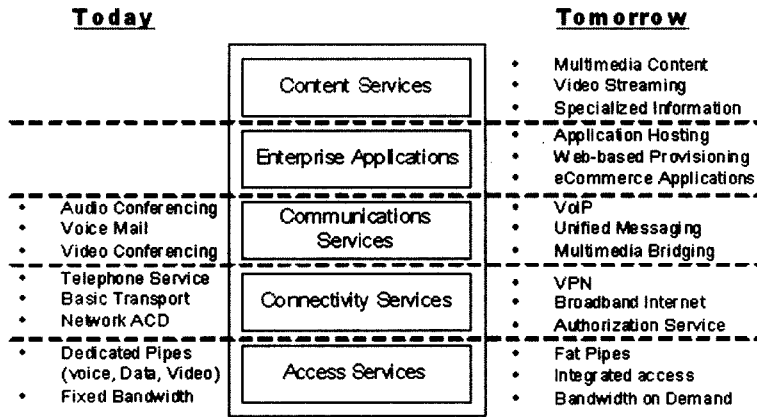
Today

Tomorrow

Content Services

- Multimedia Content
- Video Streaming
- Specialized Information

Enterprise Applications

- Application Hosting
- Web-based Provisioning
- eCommerce Applications

- Audio Conferencing
- Voice Mail
- Video Conferencing

Communications Services

- VoIP
- Unified Messaging
- Multimedia Bridging

- Telephone Service
- Basic Transport
- Network ACD

Connectivity Services

- VPN
- Broadband Internet
- Authorization Service

- Dedicated Pipes (voice, Data, Video)
- Fixed Bandwidth

Access Services

- Fat Pipes
- Integrated access
- Bandwidth on Demand